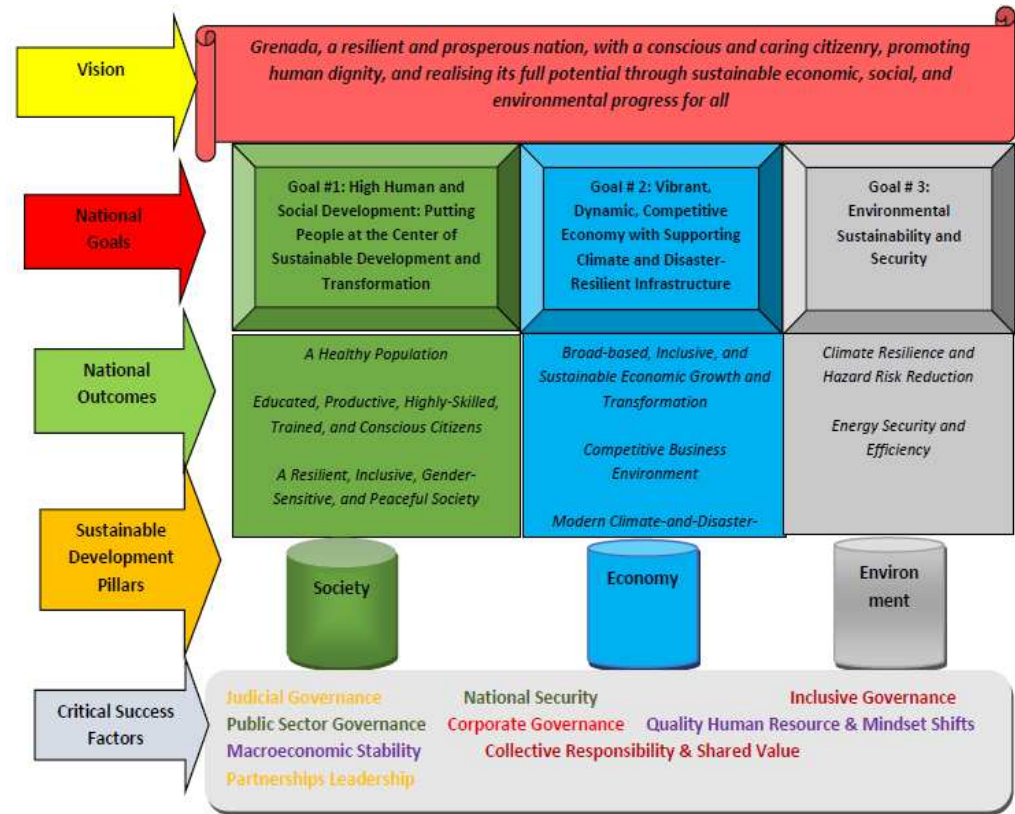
Vision

Grenada, a resilient and prosperous nation, with a conscious and caring citizenry, promoting human dignity, and realising its full potential through sustainable economic, social, and environmental progress for all

National Goals

Goal #1: High Human and Social Development: Putting People at the Center of Sustainable Development and Transformation

Goal # 2: Vibrant, Dynamic, Competitive Economy with Supporting Climate and Disaster-Resilient Infrastructure

Goal # 3: Environmental Sustainability and Security

National Outcomes

A Healthy Population

Educated, Productive, Highly-Skilled, Trained, and Conscious Citizens

A Resilient, Inclusive, Gender-Sensitive, and Peaceful Society

Broad-based, Inclusive, and Sustainable Economic Growth and Transformation

Competitive Business Environment

Modern Climate-and-Disaster-

Climate Resilience and Hazard Risk Reduction

Energy Security and Efficiency

Sustainable Development Pillars

Society

Economy

Environ ment

Critical Success Factors

Judicial Governance
National Security
Inclusive Governance
Public Sector Governance
Corporate Governance
Quality Human Resource & Mindset Shifts
Macroeconomic Stability
Collective Responsibility & Shared Value
Partnerships Leadership